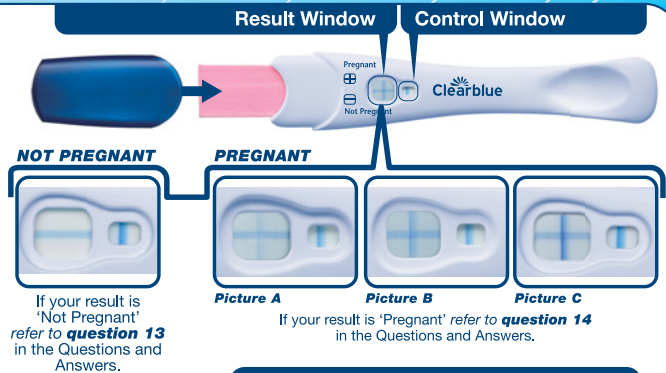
Result Window

Control Window

Pregnant

Not Pregnant

Clearblue

NOT PREGNANT

PREGNANT

If your result is 'Not Pregnant' *refer to* **question 13** in the Questions and Answers.

Picture A

Picture B

Picture C

If your result is 'Pregnant' *refer to* **question 14** in the Questions and Answers.